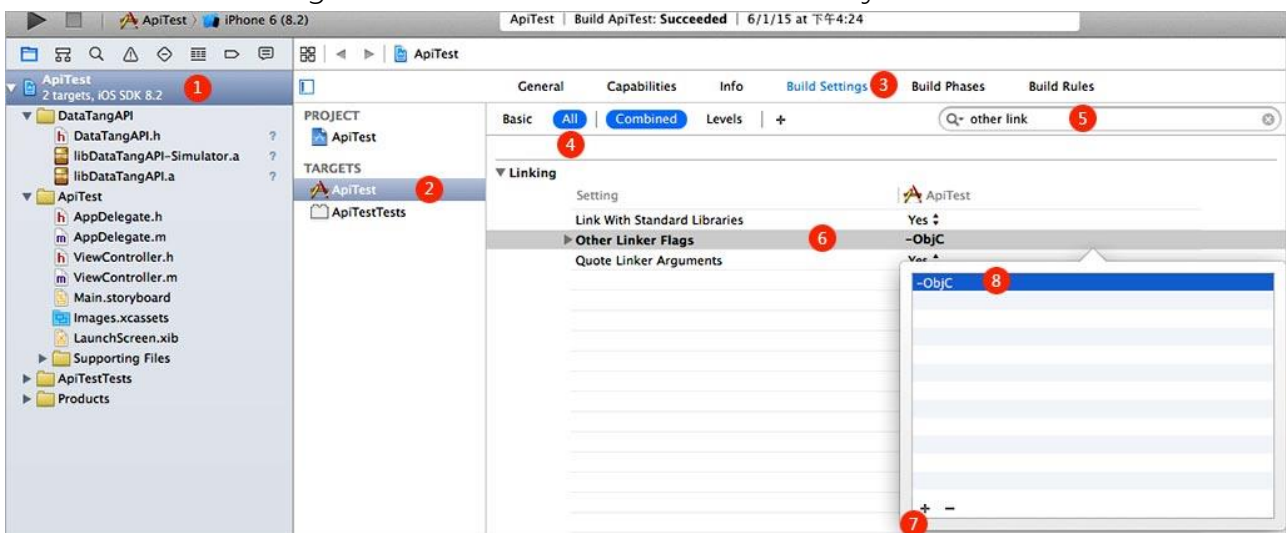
ApiTest 〉 iPhone 6 (8.2)

ApiTest | Build ApiTest: **Succeeded** | 6/1/15 at 下午4:24

ApiTest

ApiTest
2 targets, iOS SDK 8.2 1

DataTangAPI
DataTangAPI.h ?
libDataTangAPI-Simulator.a ?
libDataTangAPI.a ?
ApiTest
AppDelegate.h
AppDelegate.m
ViewController.h
ViewController.m
Main.storyboard
Images.xcassets
LaunchScreen.xib
Supporting Files
ApiTestTests
Products

PROJECT
ApiTest
TARGETS
ApiTest 2
ApiTestTests

General Capabilities Info Build Settings 3 Build Phases Build Rules

Basic All Combined Levels +
4

other link 5

▼Linking
Setting | ApiTest
Link With Standard Libraries | Yes
Other Linker Flags 6 | -ObjC
Quote Linker Arguments | Yes

-ObjC 8

+ −
7